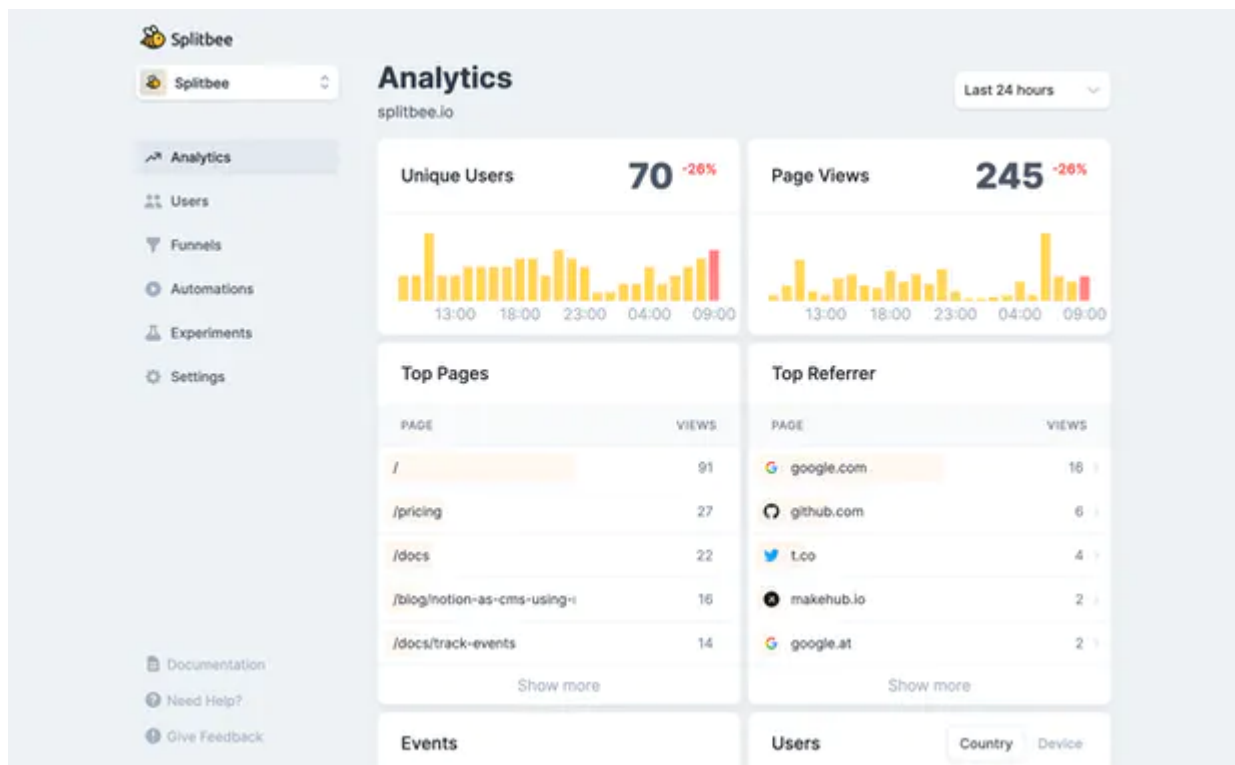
Splitbee

Splitbee

Analytics

Users

Funnels

Automations

Experiments

Settings

Documentation

Need Help?

Give Feedback

Analytics

splitbee.io

Last 24 hours

Unique Users 70 -26%

13:00 18:00 23:00 04:00 09:00

Page Views 245 -26%

13:00 18:00 23:00 04:00 09:00

Top Pages

| PAGE | VIEWS |
|---|---|
| / | 91 |
| /pricing | 27 |
| /docs | 22 |
| /blog/notion-as-cms-using-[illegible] | 16 |
| /docs/track-events | 14 |

Show more

Top Referrer

| PAGE | VIEWS |
|---|---|
| google.com | 16 |
| github.com | 6 |
| t.co | 4 |
| makehub.io | 2 |
| google.at | 2 |

Show more

Events

Users

Country Device